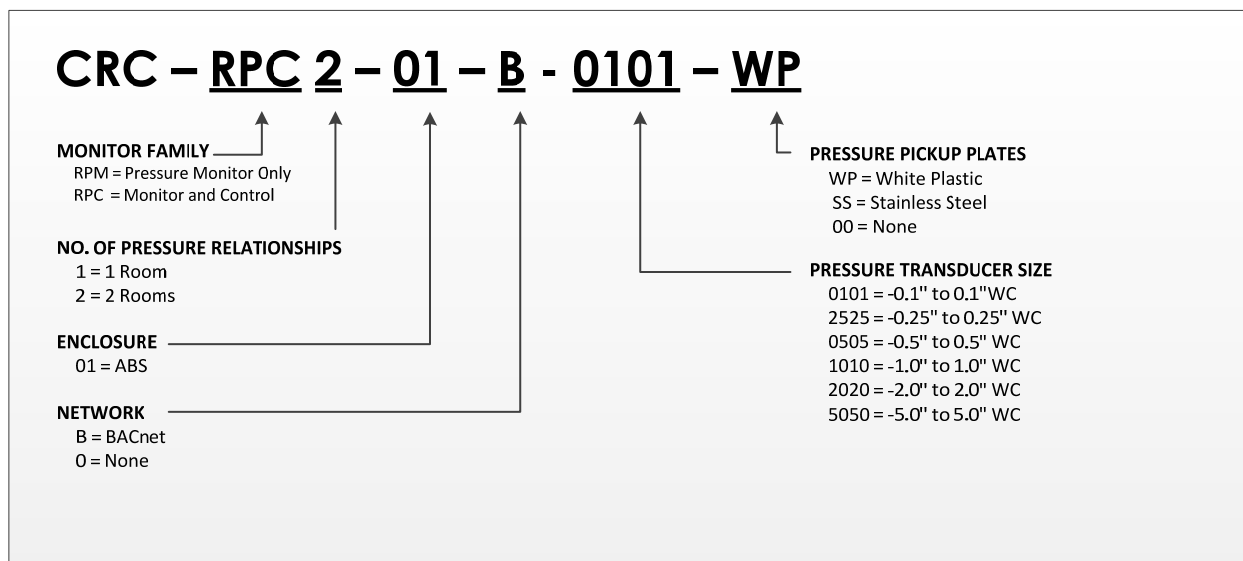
CRC – RPC 2 – 01 – B - 0101 – WP

MONITOR FAMILY
RPM = Pressure Monitor Only
RPC = Monitor and Control

NO. OF PRESSURE RELATIONSHIPS
1 = 1 Room
2 = 2 Rooms

ENCLOSURE
01 = ABS

NETWORK
B = BACnet
O = None

PRESSURE PICKUP PLATES
WP = White Plastic
SS = Stainless Steel
00 = None

PRESSURE TRANSDUCER SIZE
0101 = -0.1" to 0.1"WC
2525 = -0.25" to 0.25" WC
0505 = -0.5" to 0.5" WC
1010 = -1.0" to 1.0" WC
2020 = -2.0" to 2.0" WC
5050 = -5.0" to 5.0" WC